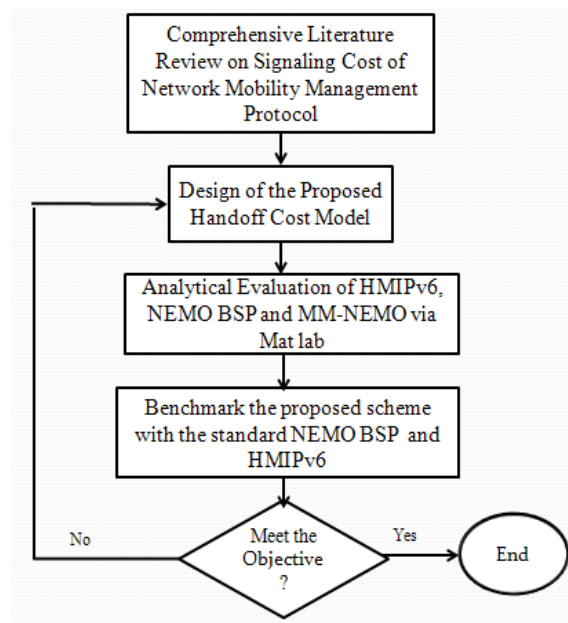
Comprehensive Literature Review on Signaling Cost of Network Mobility Management Protocol

Design of the Proposed Handoff Cost Model

Analytical Evaluation of HMIPv6, NEMO BSP and MM-NEMO via Mat lab

Benchmark the proposed scheme with the standard NEMO BSP and HMIPv6

No

Meet the Objective ?

Yes

End